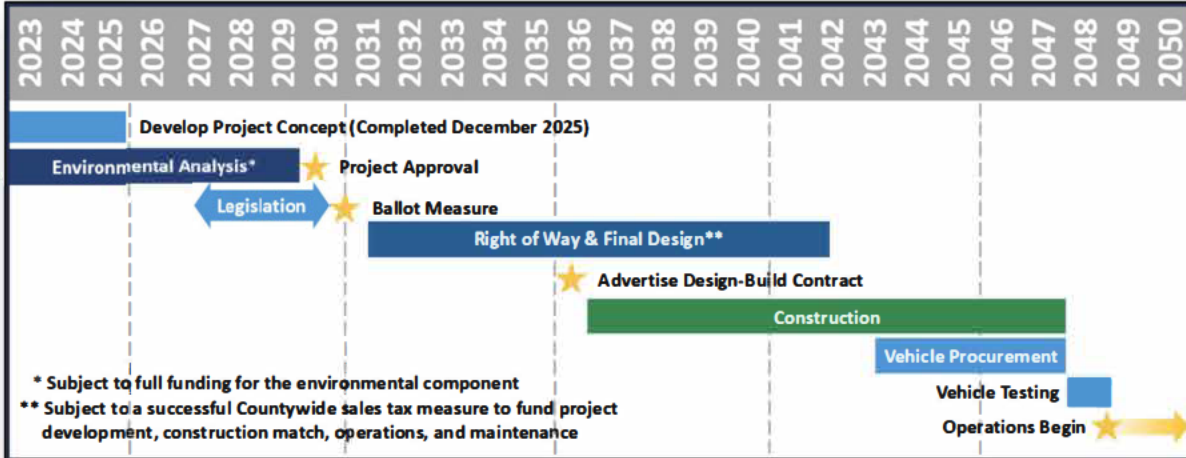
2023 2024 2025 2026 2027 2028 2029 2030 2031 2032 2033 2034 2035 2036 2037 2038 2039 2040 2041 2042 2043 2044 2045 2046 2047 2048 2049 2050

Develop Project Concept (Completed December 2025)

Environmental Analysis*

Project Approval

Legislation

Ballot Measure

Right of Way & Final Design**

Advertise Design-Build Contract

Construction

Vehicle Procurement

Vehicle Testing

Operations Begin

* Subject to full funding for the environmental component

** Subject to a successful Countywide sales tax measure to fund project development, construction match, operations, and maintenance